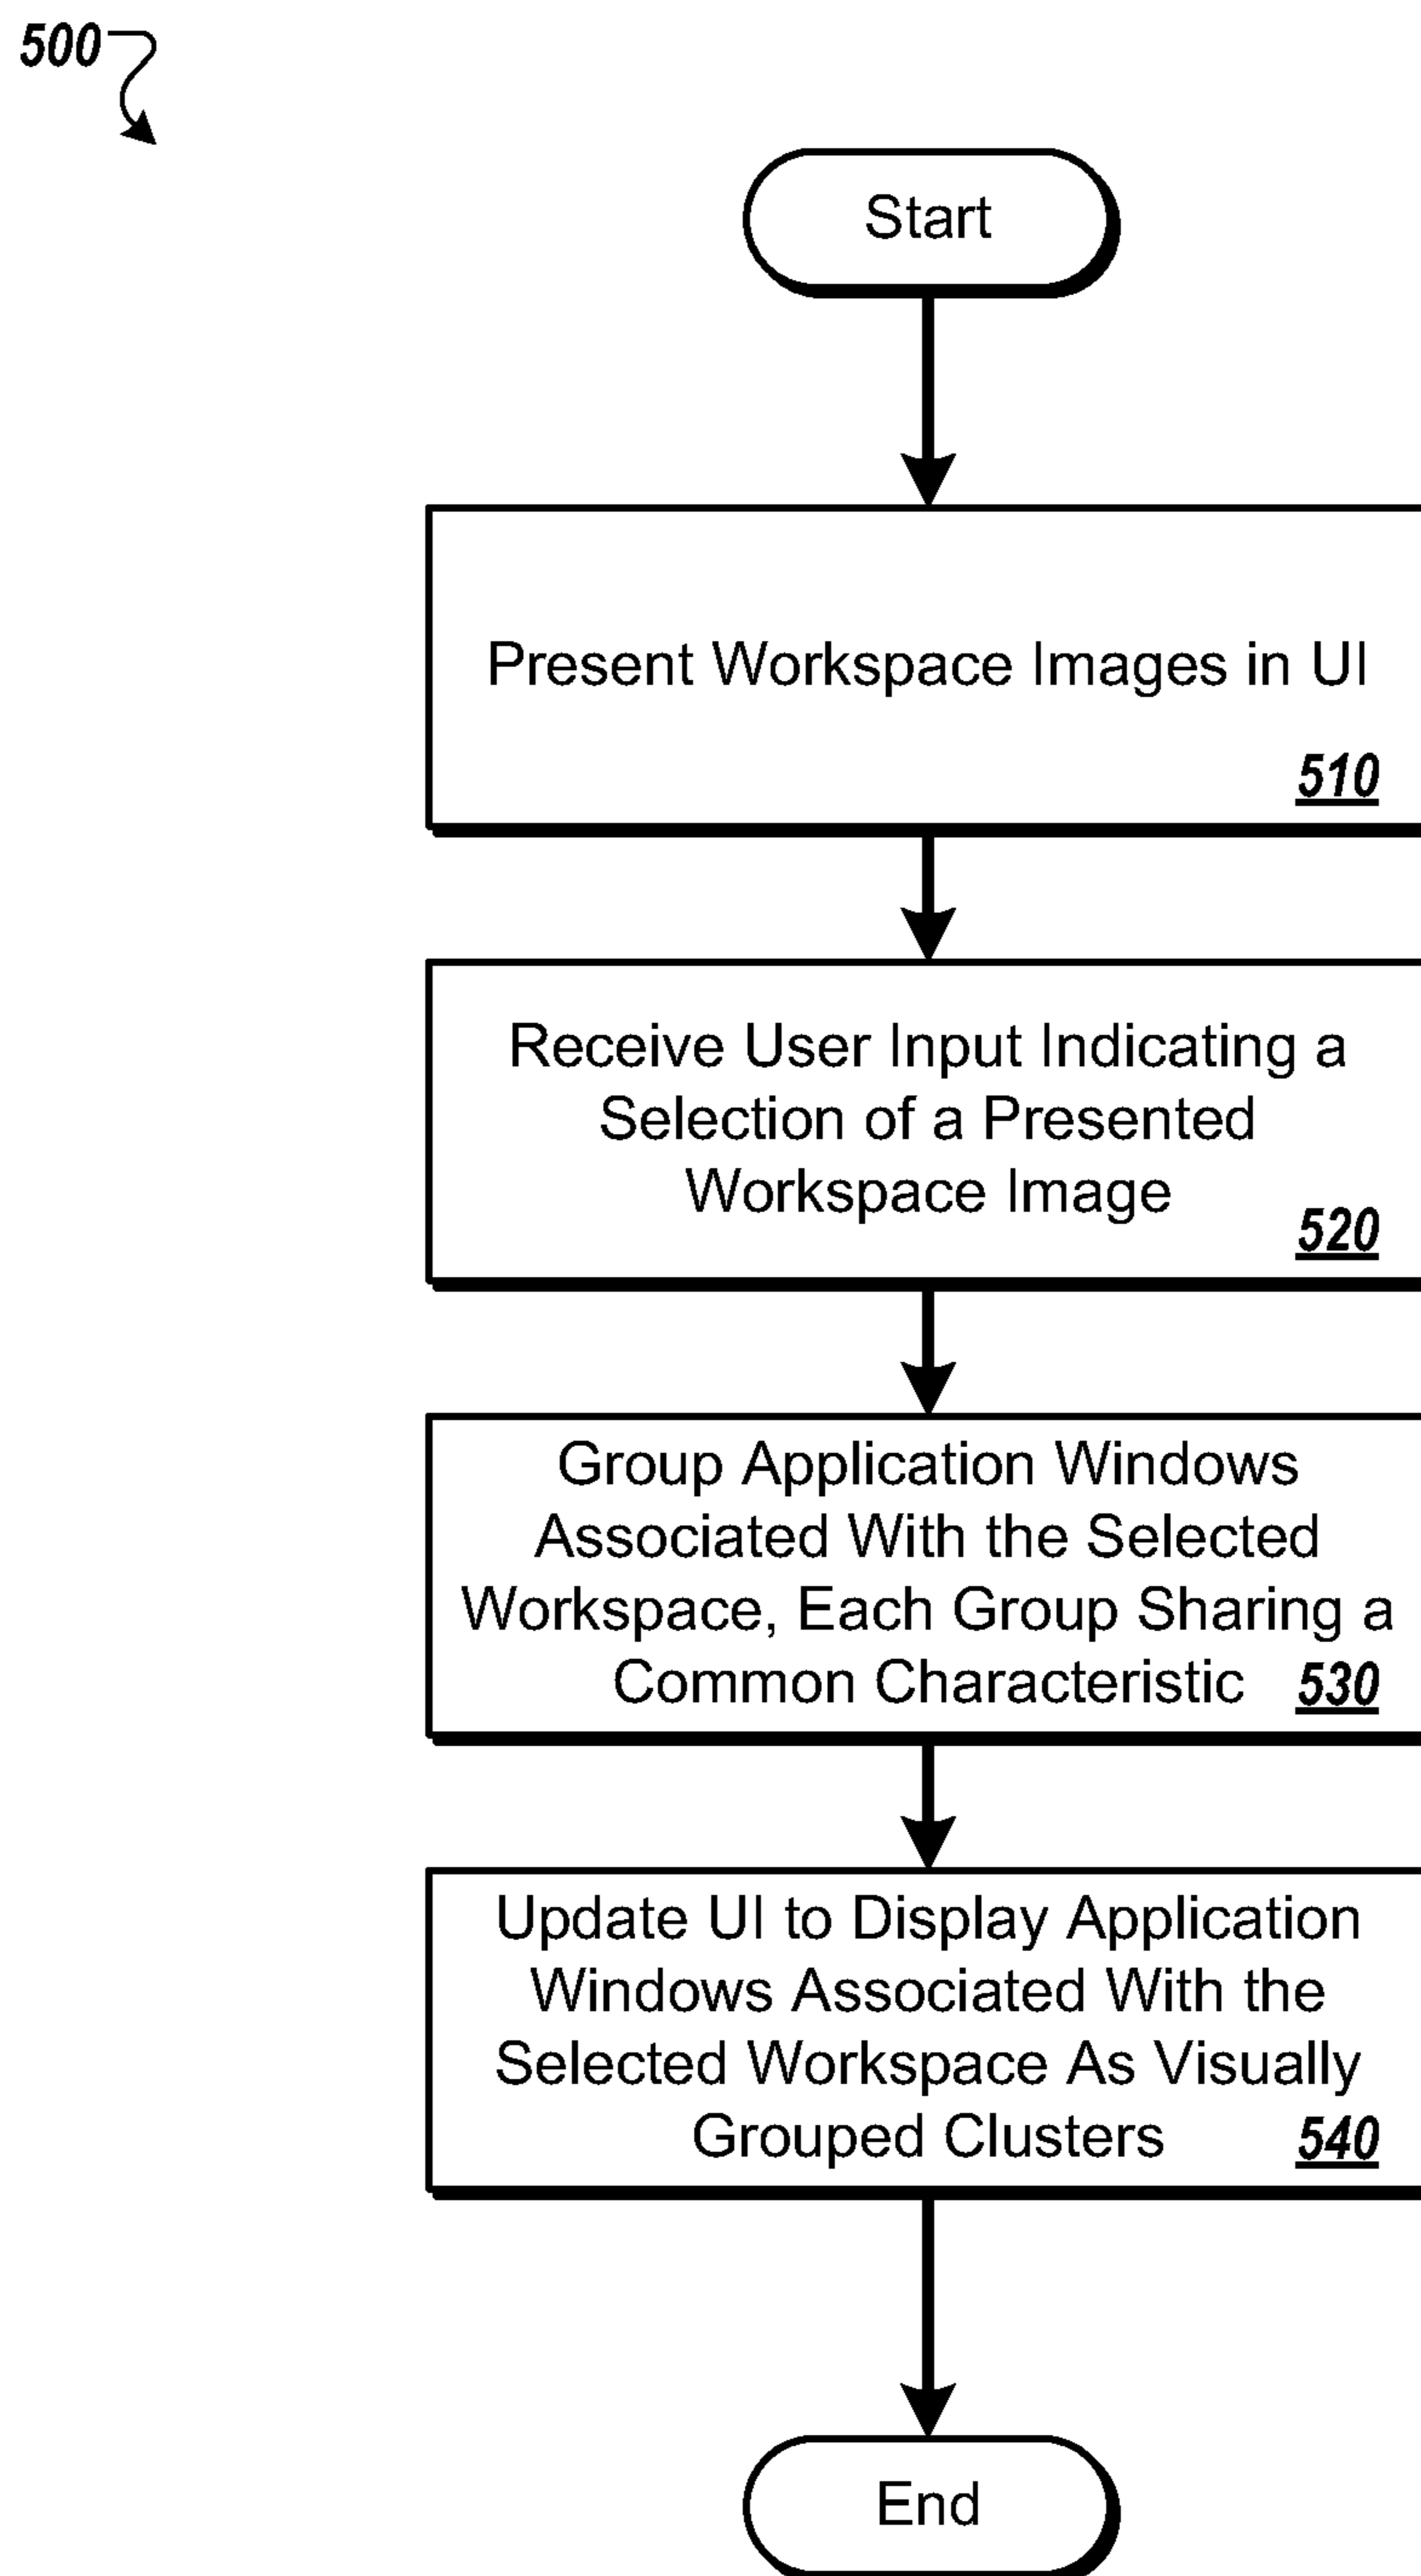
500

Start

Present Workspace Images in UI

510

Receive User Input Indicating a Selection of a Presented Workspace Image

520

Group Application Windows Associated With the Selected Workspace, Each Group Sharing a Common Characteristic 530

Update UI to Display Application Windows Associated With the Selected Workspace As Visually Grouped Clusters 540

End